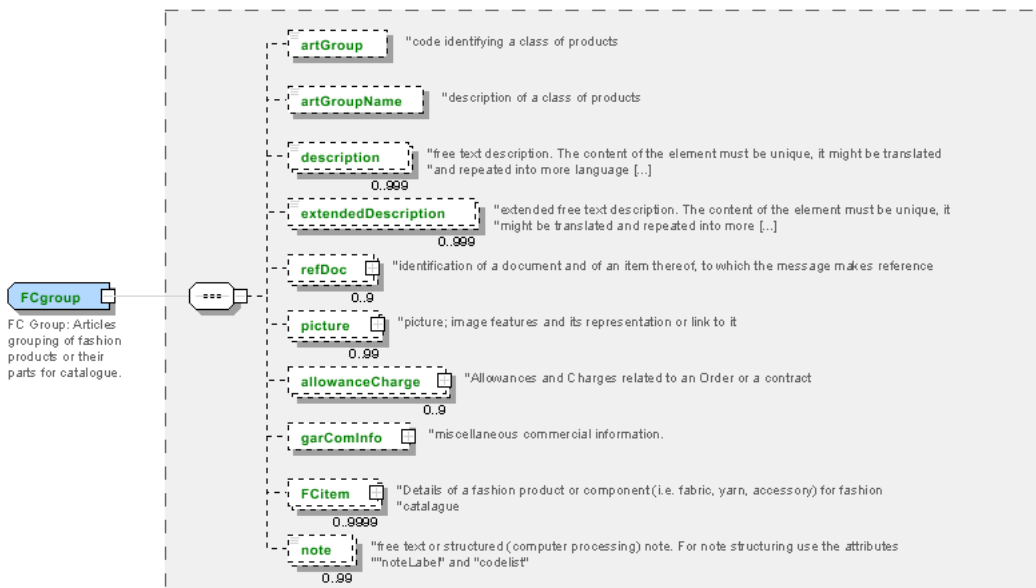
FCgroup

FC Group: Articles grouping of fashion products or their parts for catalogue.

artGroup "code identifying a class of products

artGroupName "description of a class of products

description "free text description. The content of the element must be unique, it might be translated "and repeated into more language [...]
0..999

extendedDescription "extended free text description. The content of the element must be unique, it "might be translated and repeated into more [...]
0..999

refDoc "identification of a document and of an item thereof, to which the message makes reference
0..9

picture "picture; image features and its representation or link to it
0..99

allowanceCharge "Allowances and Charges related to an Order or a contract
0..9

garComInfo "miscellaneous commercial information.

FCitem "Details of a fashion product or component (i.e. fabric, yarn, accessory) for fashion "catalague
0..9999

note "free text or structured (computer processing) note. For note structuring use the attributes ""noteLabel" and "codelist"
0..99